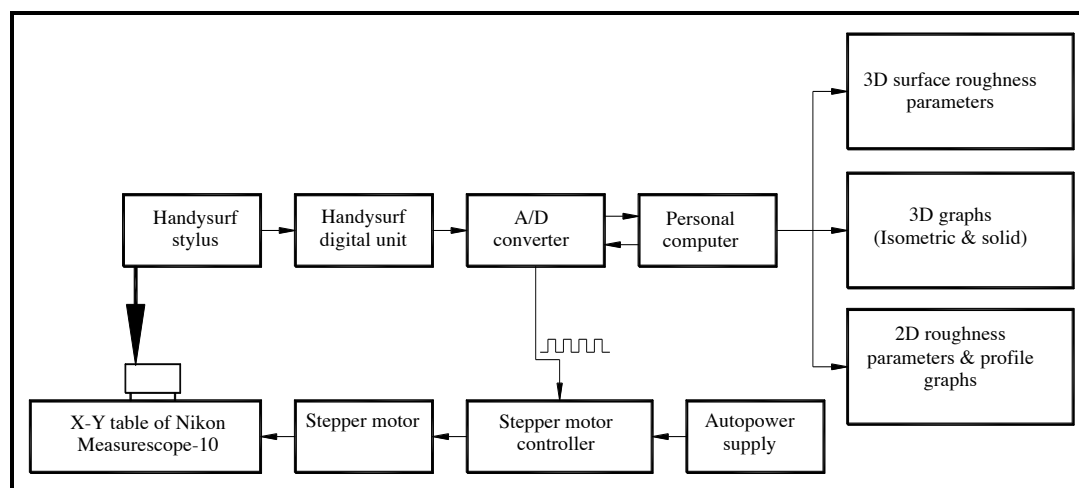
3D surface roughness parameters

Handysurf stylus

Handysurf digital unit

A/D converter

Personal computer

3D graphs (Isometric & solid)

2D roughness parameters & profile graphs

X-Y table of Nikon Measurescope-10

Stepper motor

Stepper motor controller

Autopower supply